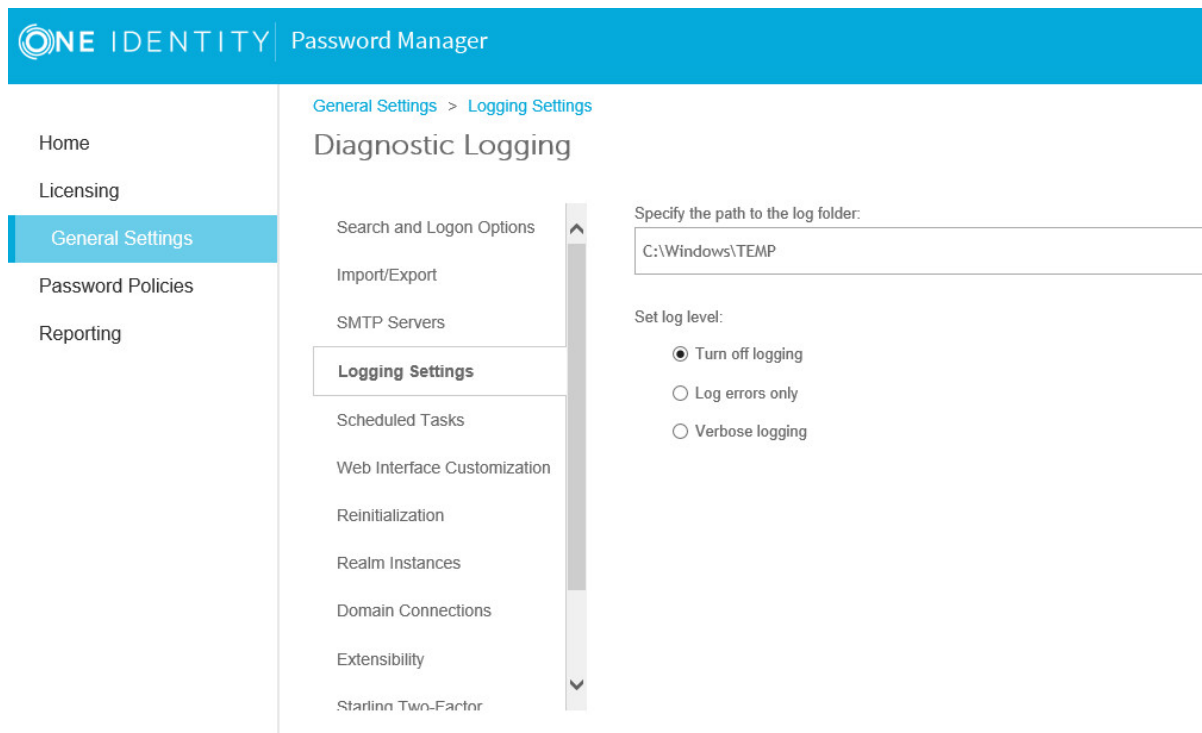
ONE IDENTITY | Password Manager

Home
Licensing
General Settings
Password Policies
Reporting

General Settings > Logging Settings

Diagnostic Logging

Search and Logon Options
Import/Export
SMTP Servers
Logging Settings
Scheduled Tasks
Web Interface Customization
Reinitialization
Realm Instances
Domain Connections
Extensibility
Starling Two-Factor

Specify the path to the log folder:
C:\Windows\TEMP

Set log level:
Turn off logging
Log errors only
Verbose logging